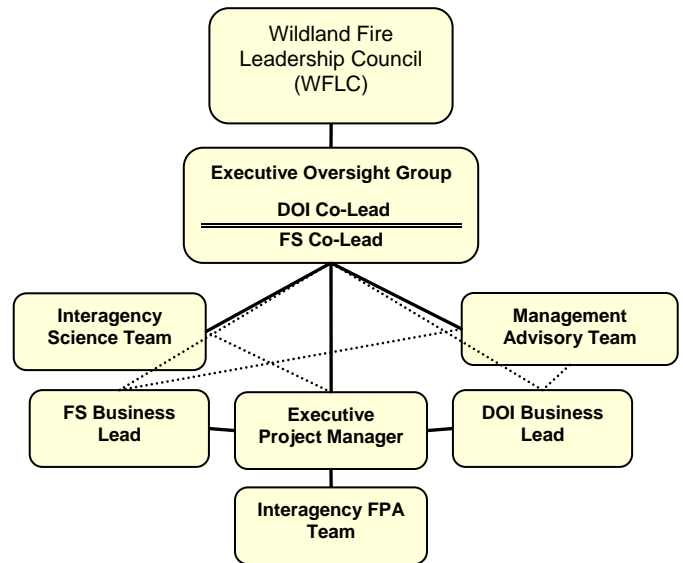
Wildland Fire Leadership Council (WFLC)

Executive Oversight Group

DOI Co-Lead

FS Co-Lead

Interagency Science Team

Management Advisory Team

FS Business Lead

Executive Project Manager

DOI Business Lead

Interagency FPA Team